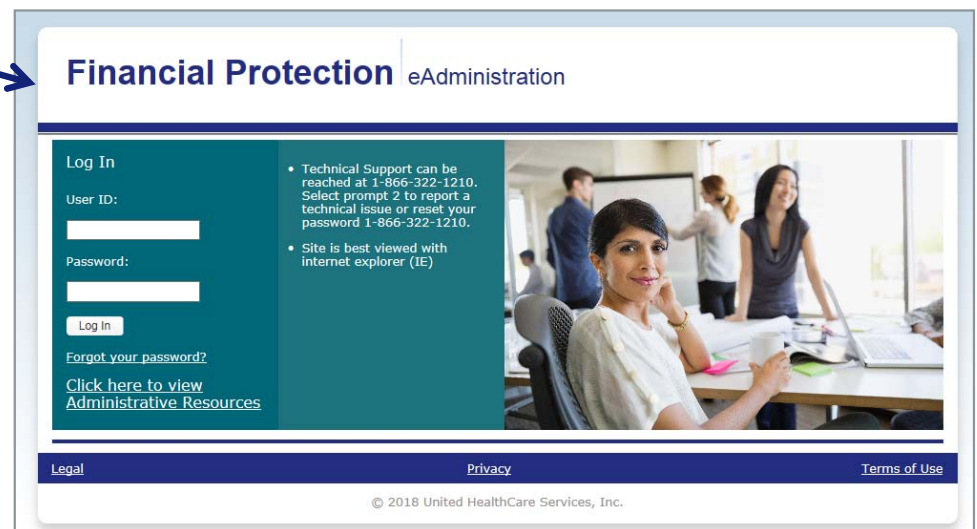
Financial Protection eAdministration

Log In

User ID:

Password:

Log In

Forgot your password?

Click here to view Administrative Resources

• Technical Support can be reached at 1-866-322-1210. Select prompt 2 to report a technical issue or reset your password 1-866-322-1210.

• Site is best viewed with internet explorer (IE)

Legal

Privacy

Terms of Use

© 2018 United HealthCare Services, Inc.